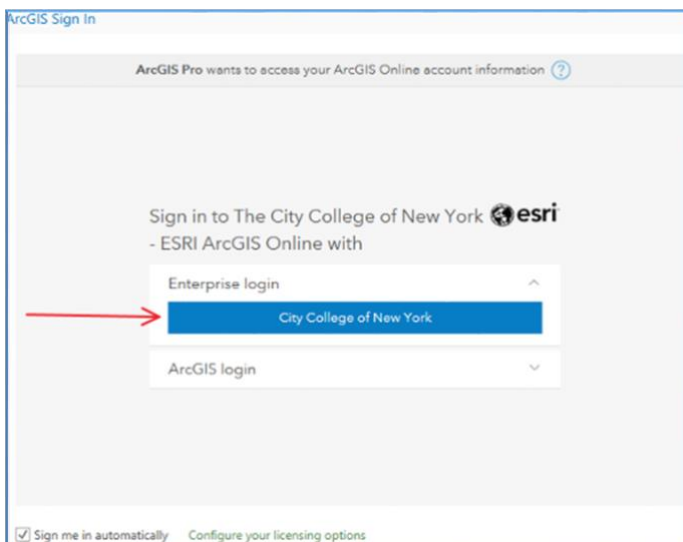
ArcGIS Sign In

ArcGIS Pro wants to access your ArcGIS Online account information ?

Sign in to The City College of New York esri
- ESRI ArcGIS Online with

Enterprise login

City College of New York

ArcGIS login

Sign me in automatically Configure your licensing options